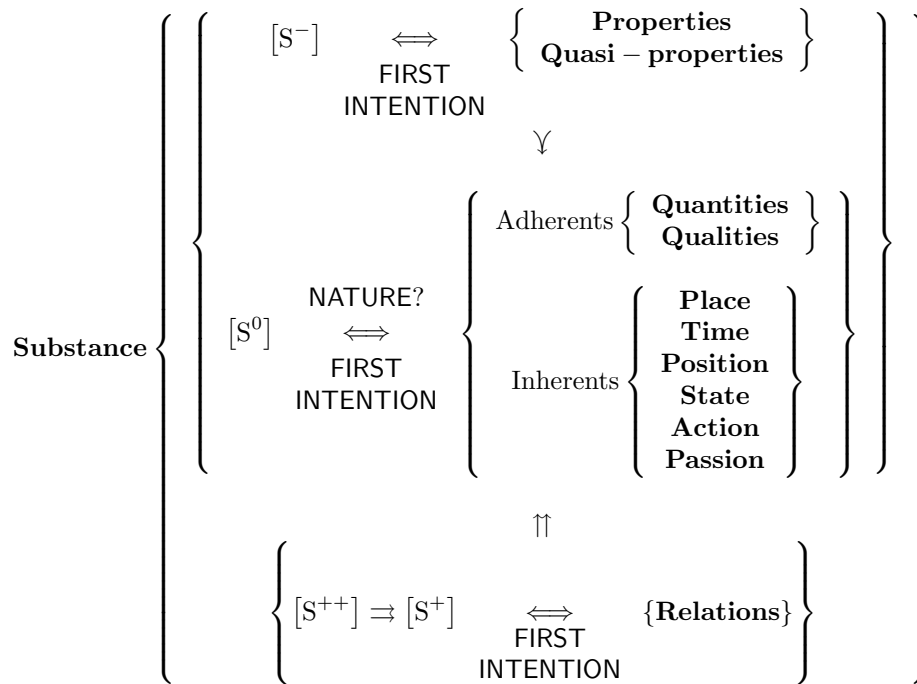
Substance

$[S^-]$ $\Longleftrightarrow$ FIRST INTENTION $\left\{ \begin{array}{c} \textbf{Properties} \\ \textbf{Quasi-properties} \end{array} \right\}$

$\curlyvee$

$[S^0]$ NATURE? $\Longleftrightarrow$ FIRST INTENTION

Adherents $\left\{ \begin{array}{c} \textbf{Quantities} \\ \textbf{Qualities} \end{array} \right\}$

Inherents $\left\{ \begin{array}{c} \textbf{Place} \\ \textbf{Time} \\ \textbf{Position} \\ \textbf{State} \\ \textbf{Action} \\ \textbf{Passion} \end{array} \right\}$

$\upuparrows$

$[S^{++}] \rightrightarrows [S^+]$ $\Longleftrightarrow$ FIRST INTENTION $\{\textbf{Relations}\}$